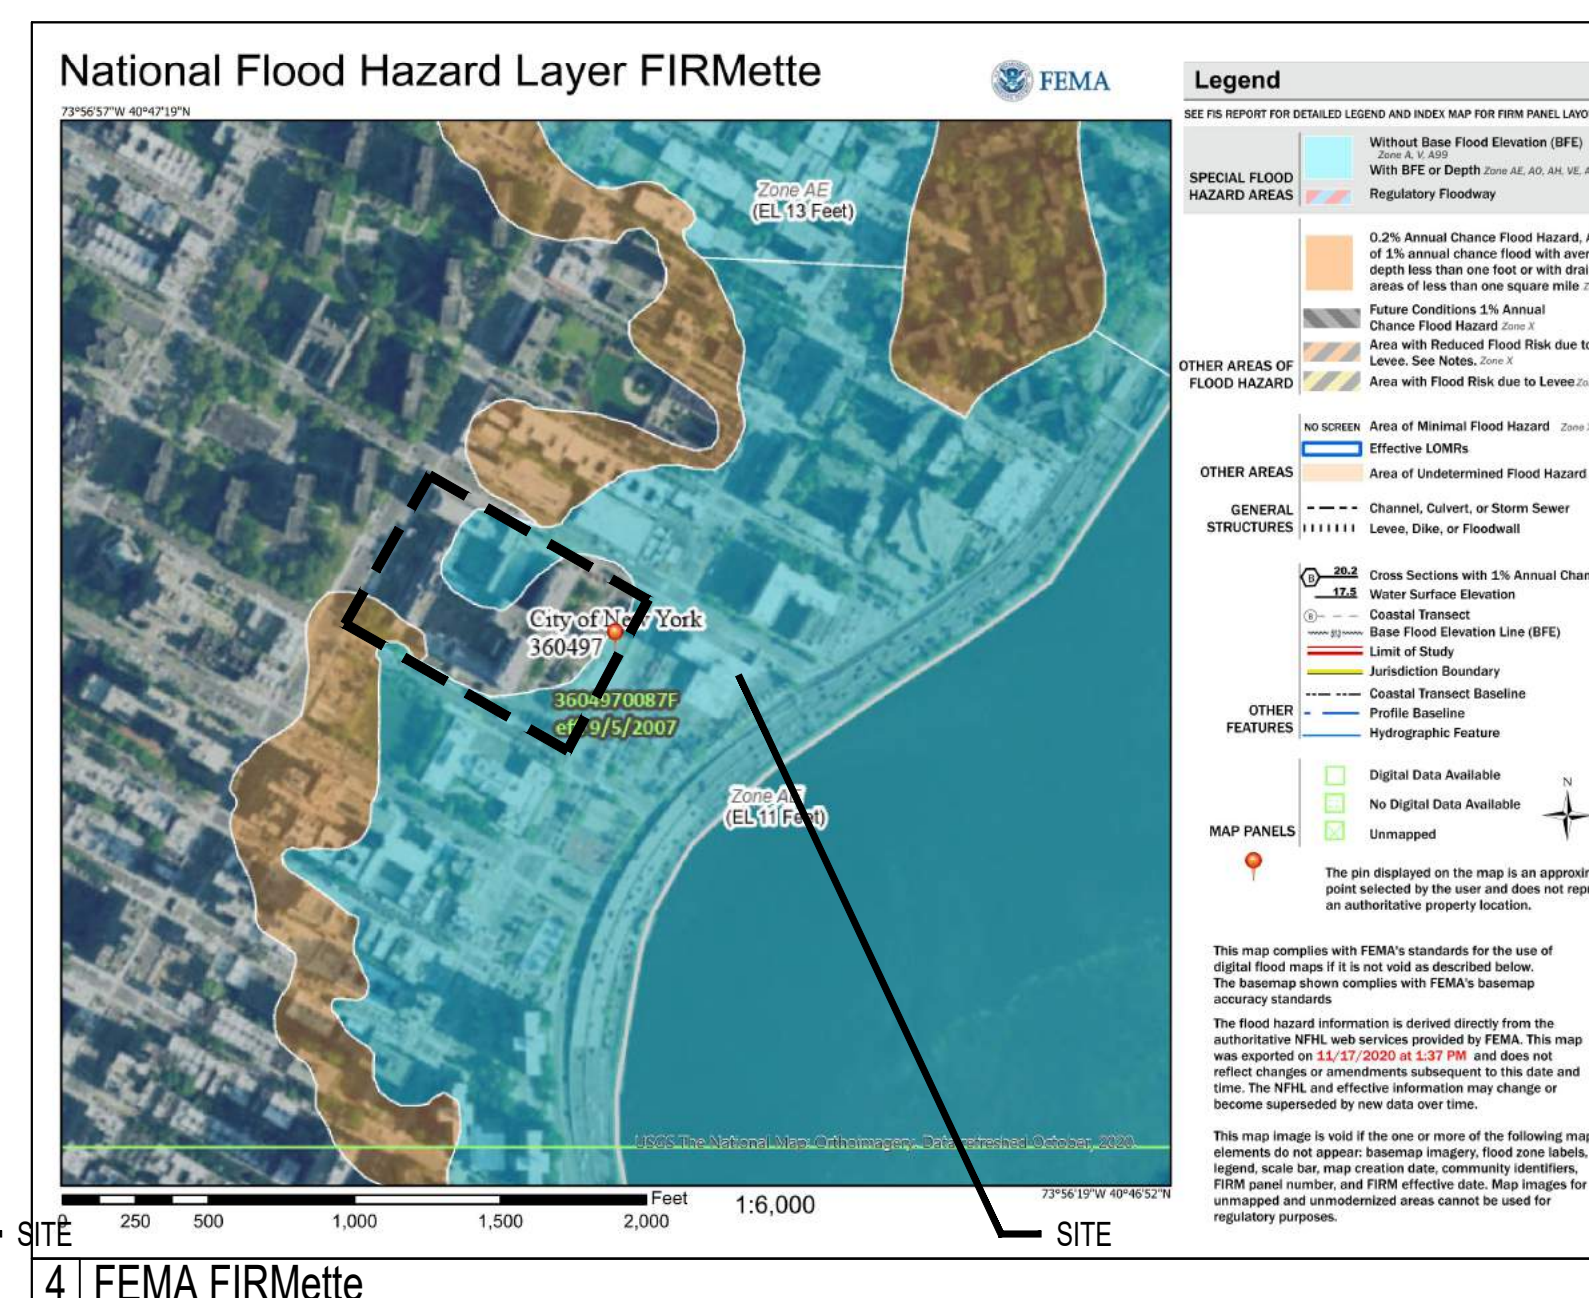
National Flood Hazard Layer FIRMette

FEMA

73°56'57"W 40°47'19"N

Zone AE (EL 13 Feet)

City of New York 360497

3604970087F eff. 9/5/2007

Zone AE (EL 11 Feet)

USGS The National Map: Orthoimagery. Data refreshed October, 2020.

73°56'19"W 40°46'52"N

0 250 500 1,000 1,500 2,000 Feet

1:6,000

Legend

SEE FIS REPORT FOR DETAILED LEGEND AND INDEX MAP FOR FIRM PANEL LAYO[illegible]

SPECIAL FLOOD HAZARD AREAS

Without Base Flood Elevation (BFE) Zone A, V, A99

With BFE or Depth Zone AE, AO, AH, VE, A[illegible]

Regulatory Floodway

OTHER AREAS OF FLOOD HAZARD

0.2% Annual Chance Flood Hazard, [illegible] of 1% annual chance flood with aver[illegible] depth less than one foot or with drai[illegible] areas of less than one square mile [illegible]

Future Conditions 1% Annual Chance Flood Hazard Zone X

Area with Reduced Flood Risk due t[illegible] Levee. See Notes. Zone X

Area with Flood Risk due to Levee Zo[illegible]

OTHER AREAS

NO SCREEN Area of Minimal Flood Hazard Zone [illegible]

Effective LOMRs

Area of Undetermined Flood Hazard

GENERAL STRUCTURES

Channel, Culvert, or Storm Sewer

Levee, Dike, or Floodwall

OTHER FEATURES

20.2 Cross Sections with 1% Annual Chan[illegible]

17.5 Water Surface Elevation

Coastal Transect

Base Flood Elevation Line (BFE)

Limit of Study

Jurisdiction Boundary

Coastal Transect Baseline

Profile Baseline

Hydrographic Feature

MAP PANELS

Digital Data Available

No Digital Data Available

Unmapped

N

The pin displayed on the map is an approxi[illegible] point selected by the user and does not rep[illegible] an authoritative property location.

This map complies with FEMA's standards for the use of digital flood maps if it is not void as described below. The basemap shown complies with FEMA's basemap accuracy standards

The flood hazard information is derived directly from the authoritative NFHL web services provided by FEMA. This map was exported on 11/17/2020 at 1:37 PM and does not reflect changes or amendments subsequent to this date and time. The NFHL and effective information may change or become superseded by new data over time.

This map image is void if the one or more of the following ma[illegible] elements do not appear: basemap imagery, flood zone labels, legend, scale bar, map creation date, community identifiers, FIRM panel number, and FIRM effective date. Map images for unmapped and unmodernized areas cannot be used for regulatory purposes.

SITE

SITE

4 FEMA FIRMette